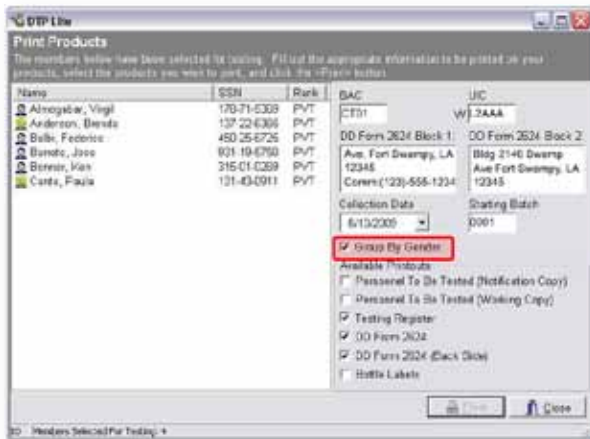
DTP Lite

Print Products

The members below have been selected for testing. Fill out the appropriate information to be printed on your products, select the products you want to print, and click the <Print> button.

| Name | SSN | Rank |
|---|---|---|
| Almogabar, Virgil | 178-71-5308 | PVT |
| Anderson, Brenda | 137-22-6306 | PVT |
| Balbi, Federico | 450-25-6726 | PVT |
| Barreto, Jose | 931-19-6760 | PVT |
| Bonner, Ken | 316-01-0269 | PVT |
| Conte, Paula | 131-43-0911 | PVT |

BAC
CF01

UIC
W 2AAA

DD Form 2624 Block 1:
Ave. Fort Swampy, LA 12345
Comm:(123)-555-1234

DD Form 2624 Block 2
Bldg 2146 Swamp Ave Fort Swampy, LA 12345

Collection Date
6/13/2009

Starting Batch
0001

Group By Gender

Available Products
Personnel To Be Tested (Notification Copy)
Personnel To Be Tested (Working Copy)
Testing Register
DD Form 2624
DD Form 2624 (Back Side)
Bottle Labels

Print
Close

Members Selected For Testing: 6